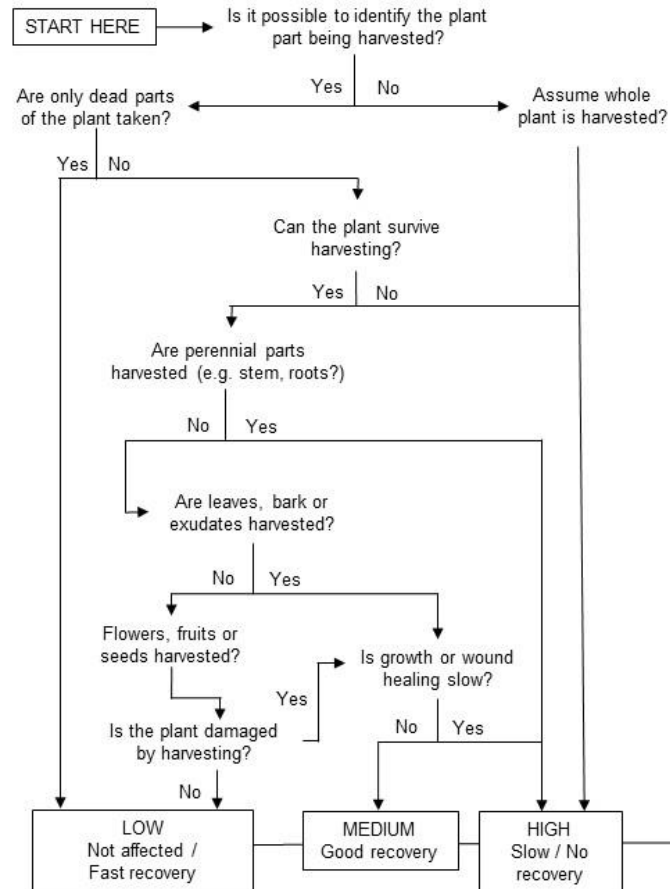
START HERE

Is it possible to identify the plant part being harvested?

Yes No

Are only dead parts of the plant taken?

Assume whole plant is harvested?

Yes No

Can the plant survive harvesting?

Yes No

Are perennial parts harvested (e.g. stem, roots?)

No Yes

Are leaves, bark or exudates harvested?

No Yes

Flowers, fruits or seeds harvested?

Is growth or wound healing slow?

Yes

Is the plant damaged by harvesting?

No Yes

No

LOW
Not affected / Fast recovery

MEDIUM
Good recovery

HIGH
Slow / No recovery